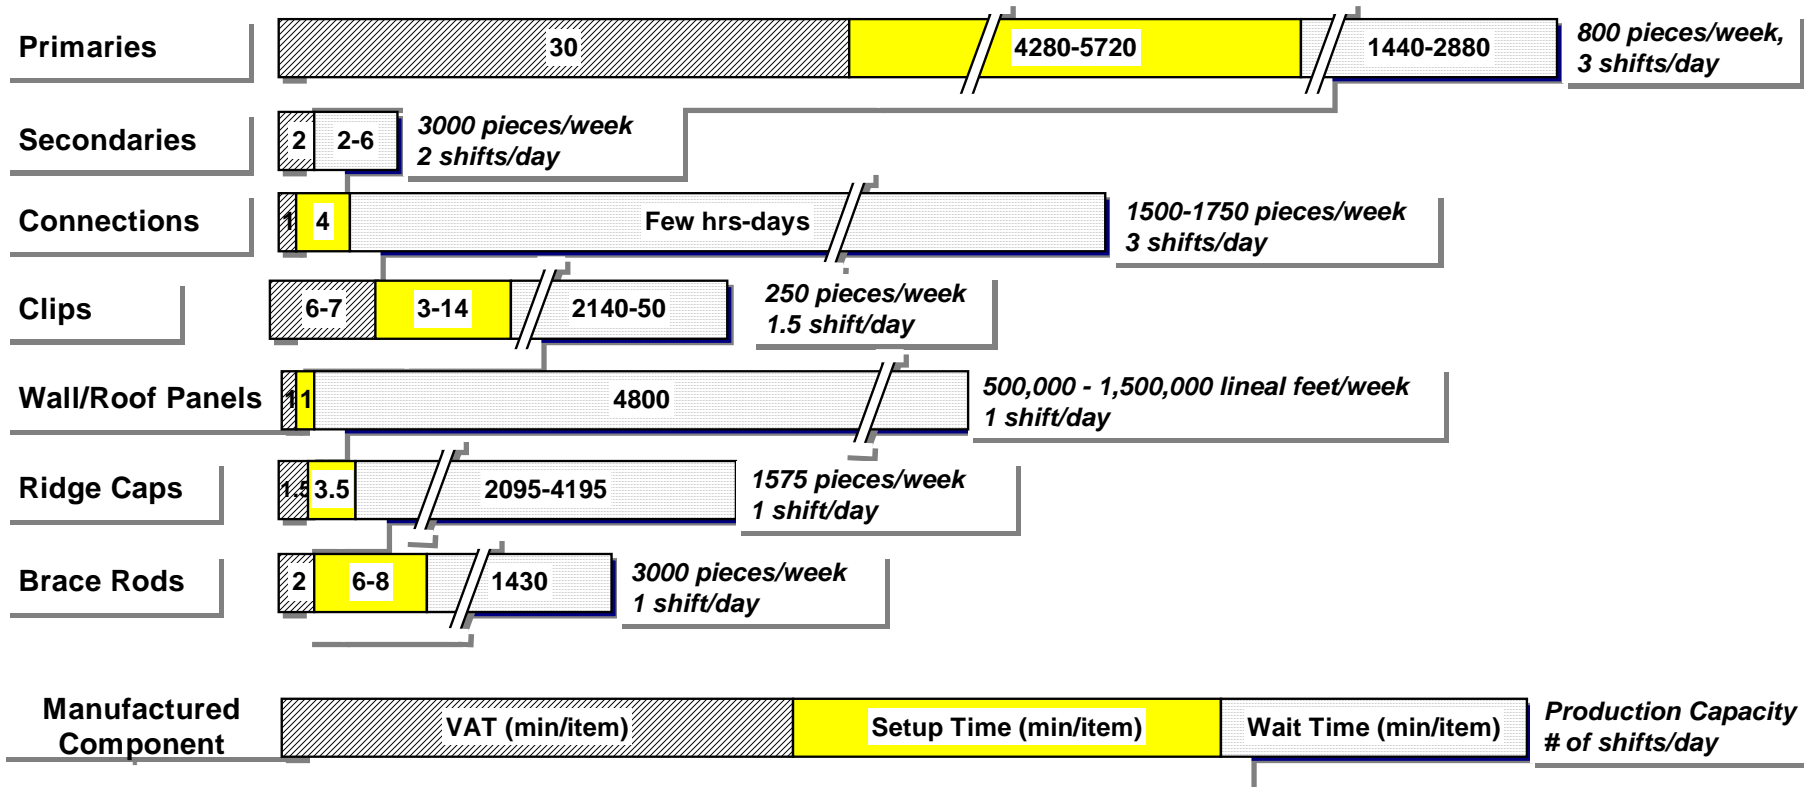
Primaries 30 4280-5720 1440-2880 800 pieces/week, 3 shifts/day

Secondaries 2 2-6 3000 pieces/week 2 shifts/day

Connections 1 4 Few hrs-days 1500-1750 pieces/week 3 shifts/day

Clips 6-7 3-14 2140-50 250 pieces/week 1.5 shift/day

Wall/Roof Panels 1 1 4800 500,000 - 1,500,000 lineal feet/week 1 shift/day

Ridge Caps 1.5 3.5 2095-4195 1575 pieces/week 1 shift/day

Brace Rods 2 6-8 1430 3000 pieces/week 1 shift/day

Manufactured Component VAT (min/item) Setup Time (min/item) Wait Time (min/item) Production Capacity # of shifts/day